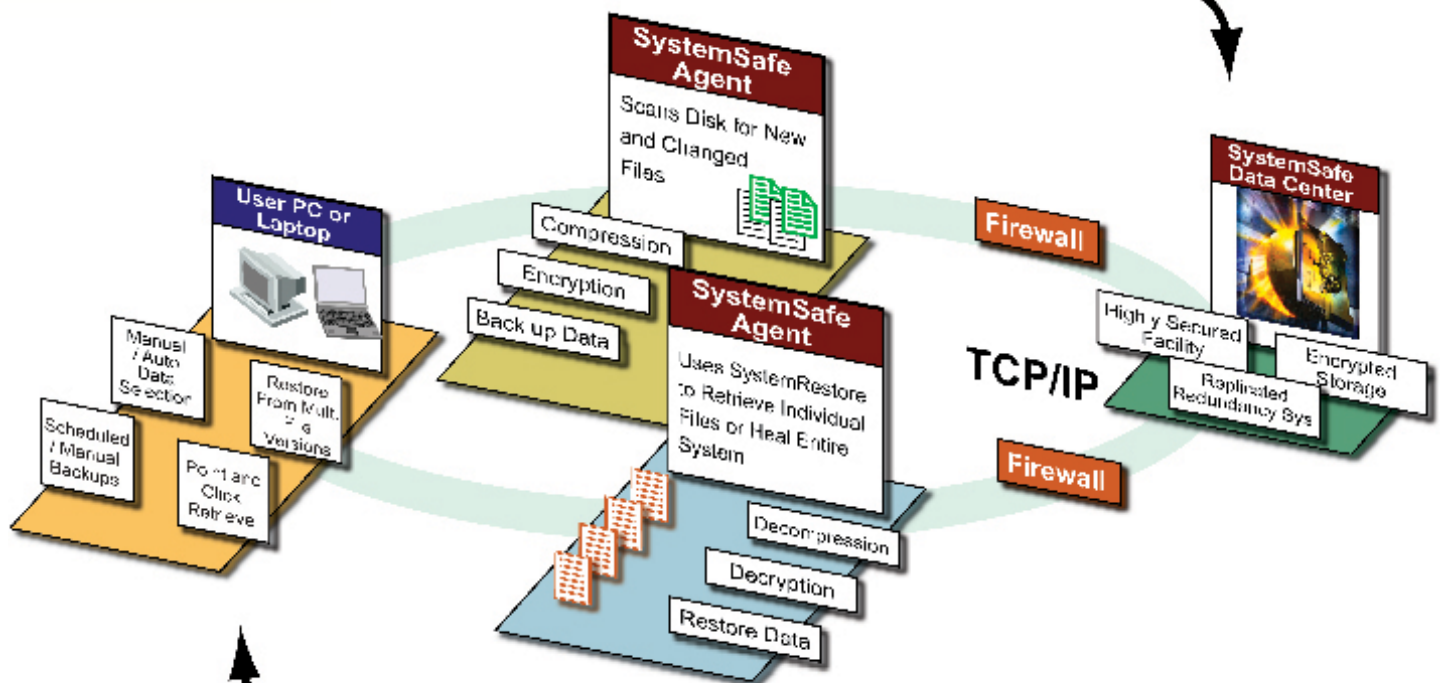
SystemSafe Agent

Scans Disk for New and Changed Files

Compression

Encryption

Back up Data

User PC or Laptop

Manual / Auto Data Selection

Restore From Multiple Versions

Scheduled / Manual Backups

Point and Click Retrieve

SystemSafe Agent

Uses SystemRestore to Retrieve Individual Files or Heal Entire System

Decompression

Decryption

Restore Data

Firewall

TCP/IP

Firewall

SystemSafe Data Center

Highly Secured Facility

Replicated Redundancy Sys

Encrypted Storage